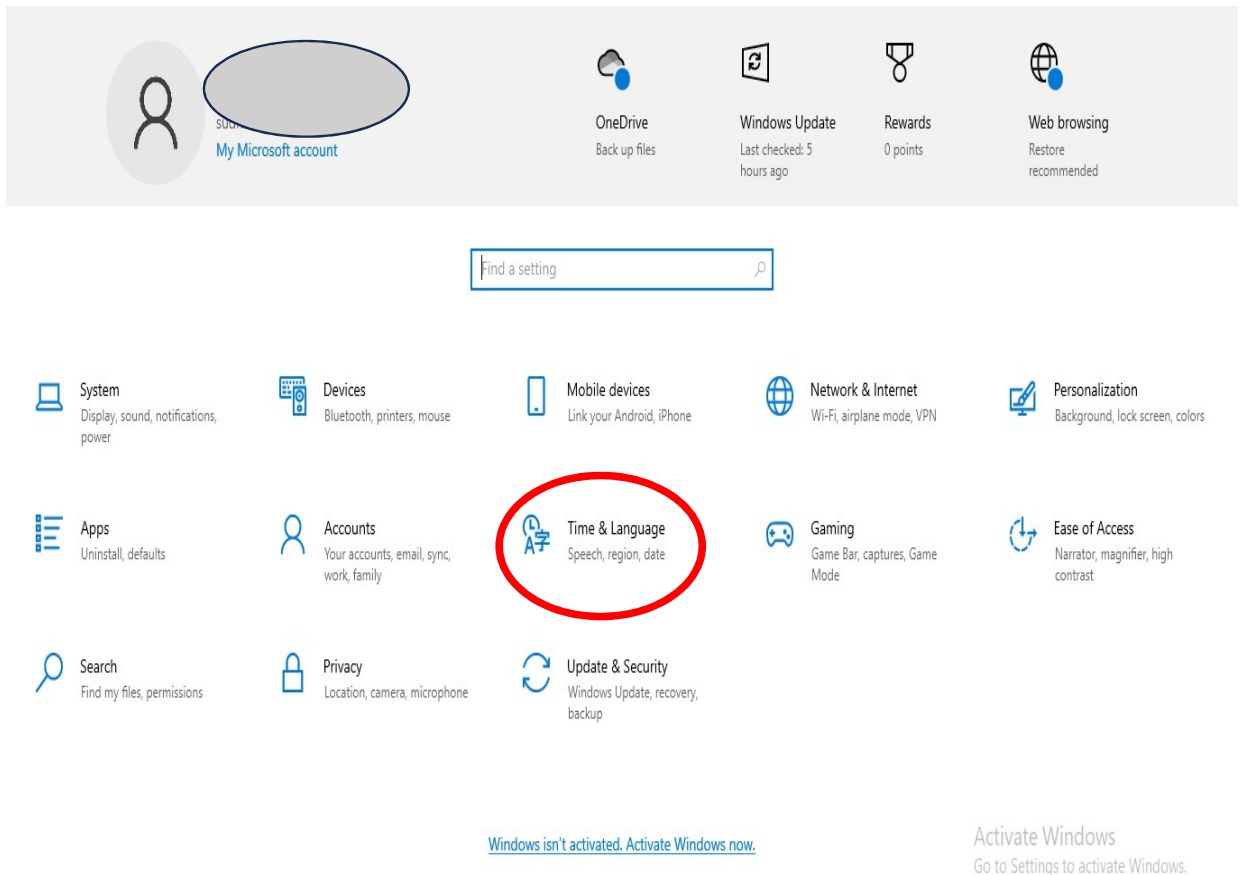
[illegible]
My Microsoft account

OneDrive
Back up files

Windows Update
Last checked: 5 hours ago

Rewards
0 points

Web browsing
Restore recommended

Find a setting

System
Display, sound, notifications, power

Devices
Bluetooth, printers, mouse

Mobile devices
Link your Android, iPhone

Network & Internet
Wi-Fi, airplane mode, VPN

Personalization
Background, lock screen, colors

Apps
Uninstall, defaults

Accounts
Your accounts, email, sync, work, family

Time & Language
Speech, region, date

Gaming
Game Bar, captures, Game Mode

Ease of Access
Narrator, magnifier, high contrast

Search
Find my files, permissions

Privacy
Location, camera, microphone

Update & Security
Windows Update, recovery, backup

Windows isn't activated. Activate Windows now.

Activate Windows
Go to Settings to activate Windows.